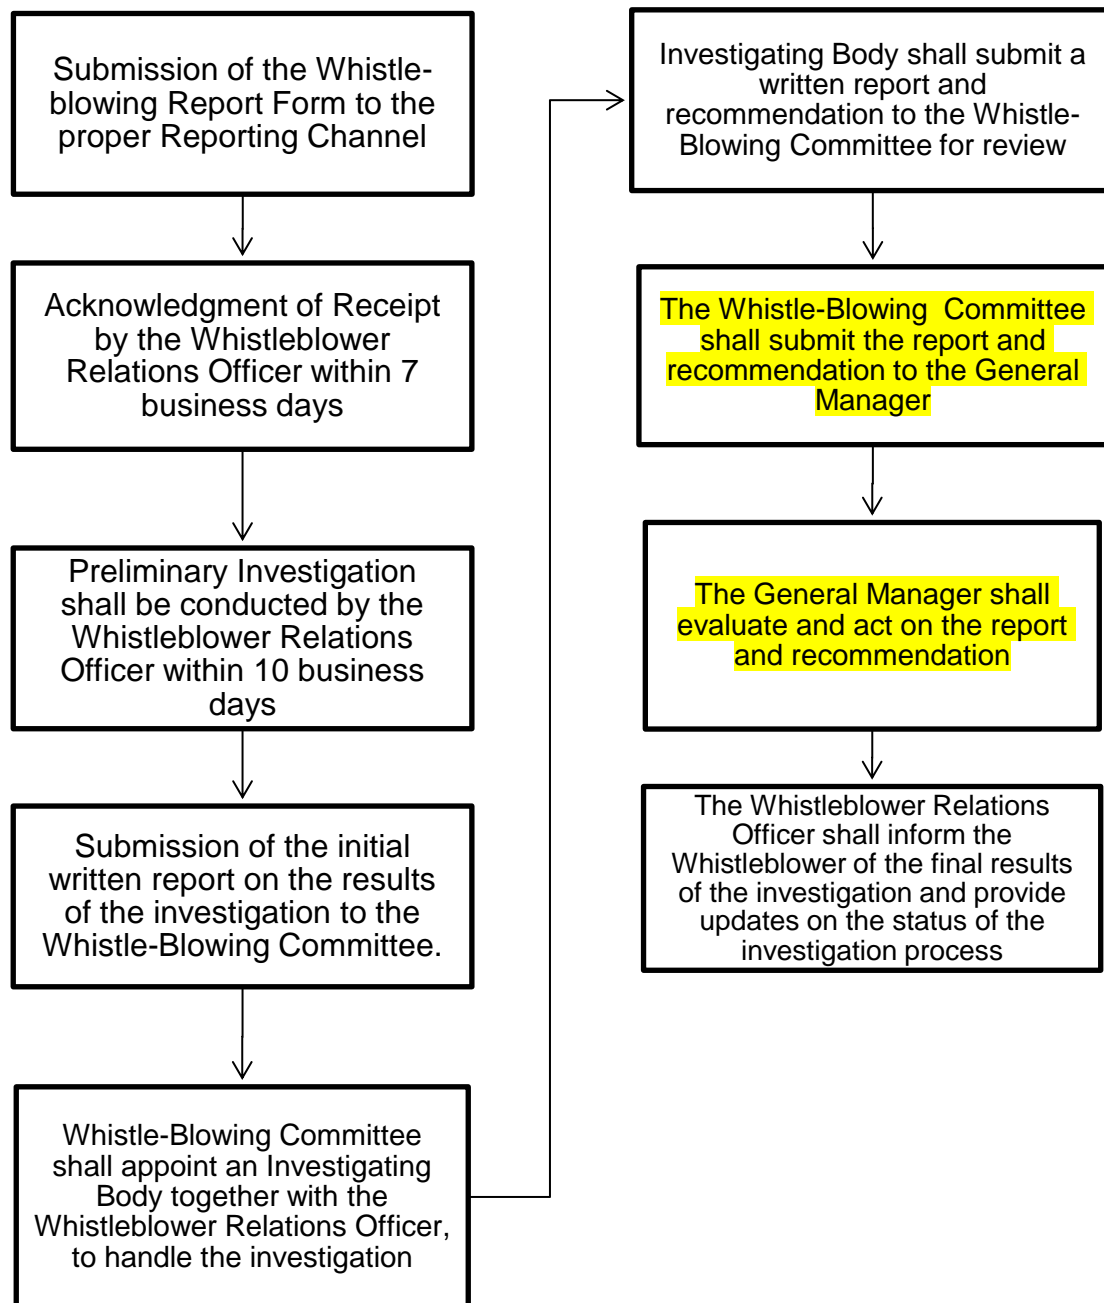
Submission of the Whistle-blowing Report Form to the proper Reporting Channel

Acknowledgment of Receipt by the Whistleblower Relations Officer within 7 business days

Preliminary Investigation shall be conducted by the Whistleblower Relations Officer within 10 business days

Submission of the initial written report on the results of the investigation to the Whistle-Blowing Committee.

Whistle-Blowing Committee shall appoint an Investigating Body together with the Whistleblower Relations Officer, to handle the investigation

Investigating Body shall submit a written report and recommendation to the Whistle-Blowing Committee for review

The Whistle-Blowing Committee shall submit the report and recommendation to the General Manager

The General Manager shall evaluate and act on the report and recommendation

The Whistleblower Relations Officer shall inform the Whistleblower of the final results of the investigation and provide updates on the status of the investigation process